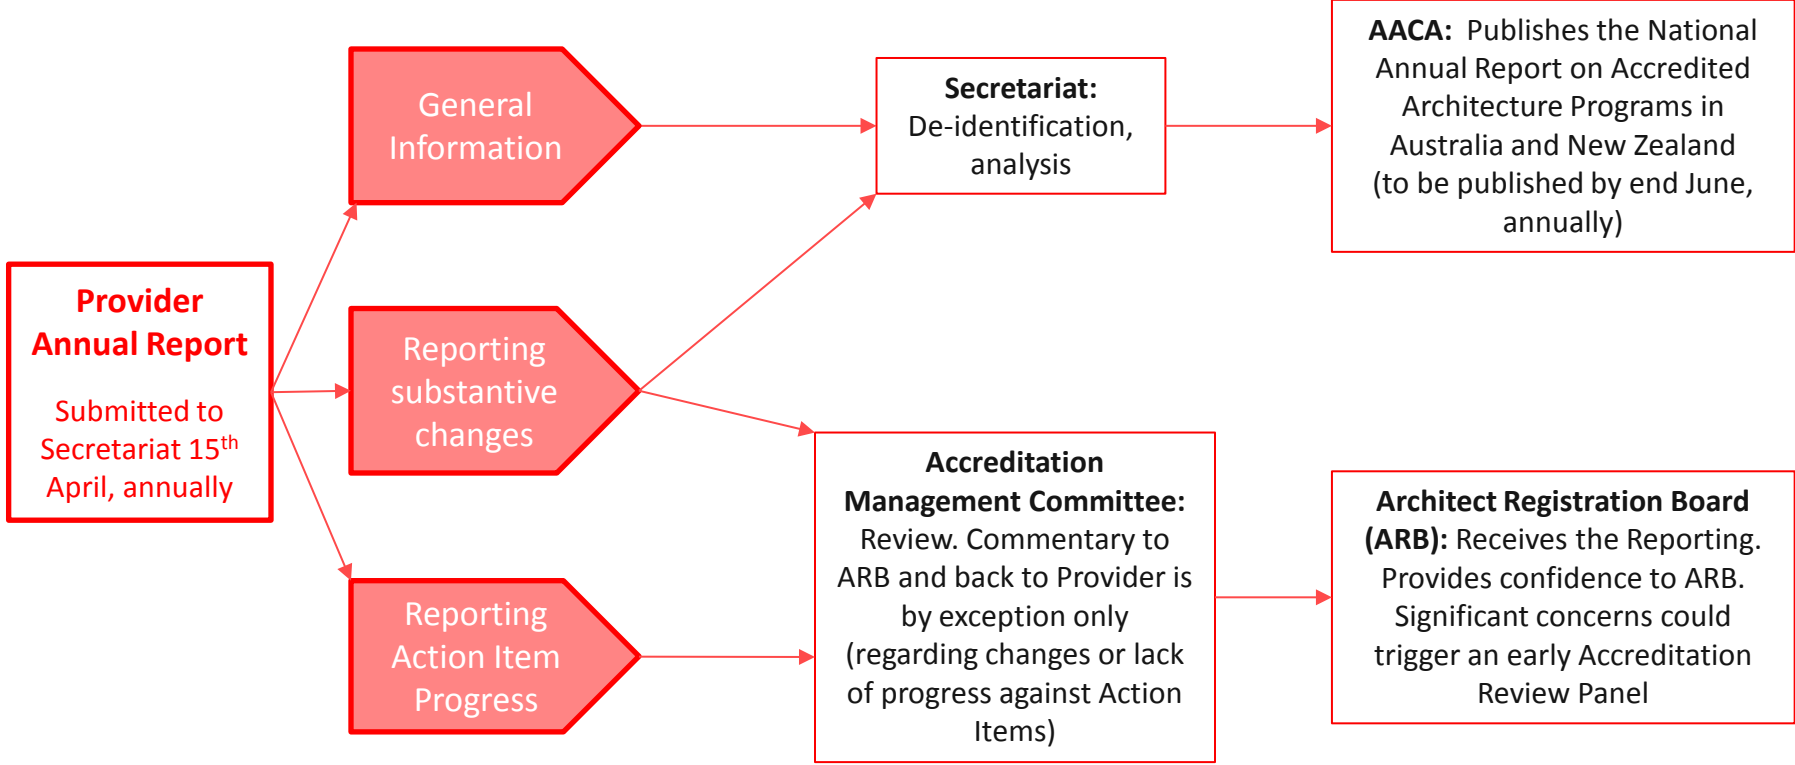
Provider Annual Report

Submitted to Secretariat 15$^{th}$ April, annually

General Information

Reporting substantive changes

Reporting Action Item Progress

Secretariat: De-identification, analysis

AACA: Publishes the National Annual Report on Accredited Architecture Programs in Australia and New Zealand (to be published by end June, annually)

Accreditation Management Committee: Review. Commentary to ARB and back to Provider is by exception only (regarding changes or lack of progress against Action Items)

Architect Registration Board (ARB): Receives the Reporting. Provides confidence to ARB. Significant concerns could trigger an early Accreditation Review Panel